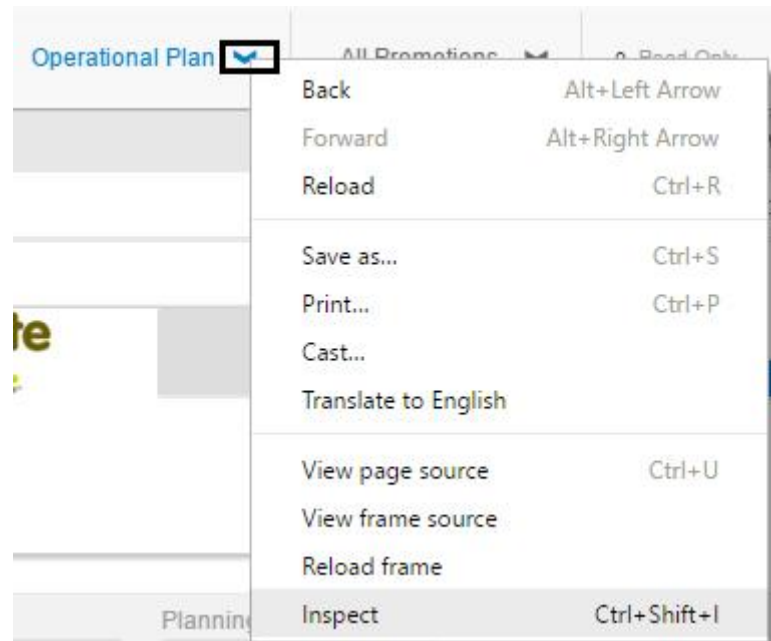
Operational Plan

All Promotions

Read Only

Back Alt+Left Arrow

Forward Alt+Right Arrow

Reload Ctrl+R

Save as... Ctrl+S

Print... Ctrl+P

Cast...

Translate to English

View page source Ctrl+U

View frame source

Reload frame

Inspect Ctrl+Shift+I

te

Plannin